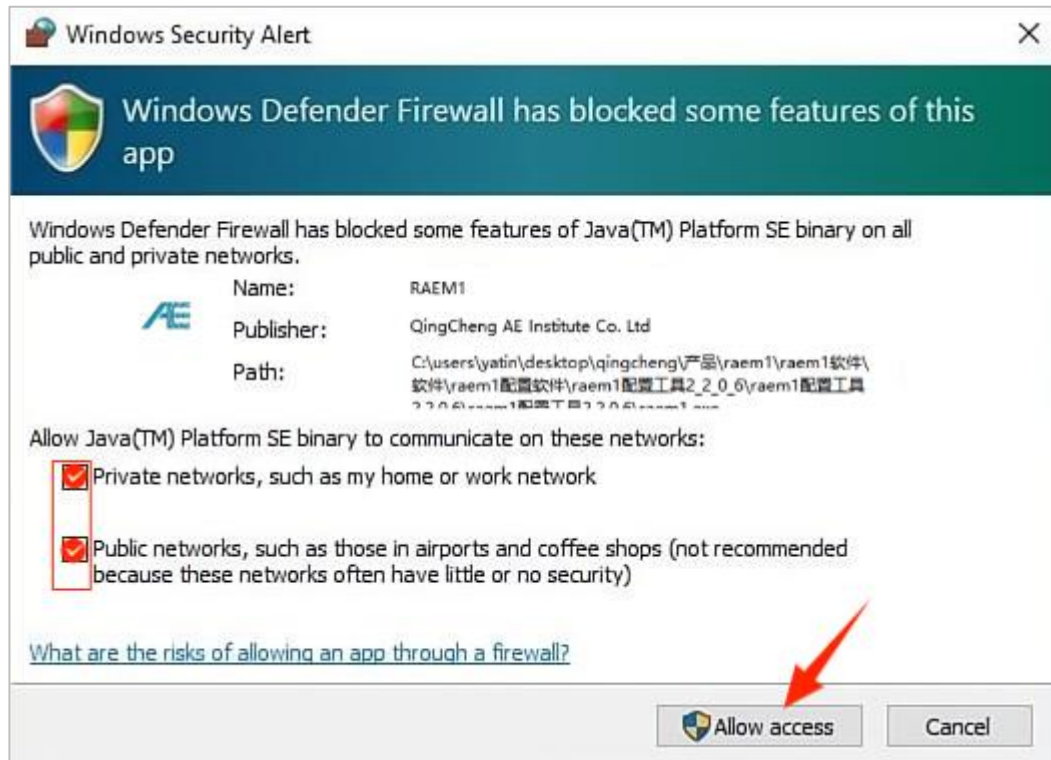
Windows Security Alert

Windows Defender Firewall has blocked some features of this app

Windows Defender Firewall has blocked some features of Java(TM) Platform SE binary on all public and private networks.

Name: RAEM1
Publisher: QingCheng AE Institute Co. Ltd
Path: C:\users\yatin\desktop\qingcheng\产品\raem1\raem1软件\软件\raem1配置软件\raem1配置工具2_2_0_6\raem1配置工具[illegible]

Allow Java(TM) Platform SE binary to communicate on these networks:

Private networks, such as my home or work network

Public networks, such as those in airports and coffee shops (not recommended because these networks often have little or no security)

What are the risks of allowing an app through a firewall?

Allow access
Cancel